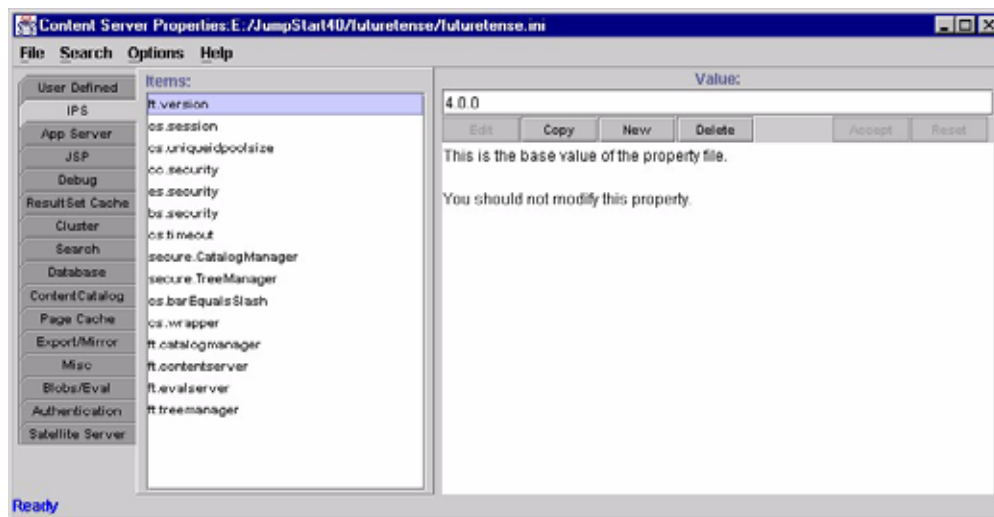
Content Server Properties: E:/JumpStart40/futuretense/futuretense.ini

File Search Options Help

User Defined
IPS
App Server
JSP
Debug
ResultSet Cache
Cluster
Search
Database
ContentCatalog
Page Cache
Export/Mirror
Misc
Blobs/Eval
Authentication
Satellite Server

Items:
ft.version
cs.session
cs.uniqueidpoolsize
cc.security
es.security
bs.security
cs.timeout
secure.CatalogManager
secure.TreeManager
cs.barEqualsSlash
cs.wrapper
ft.catalogmanager
ft.contentserver
ft.evalserver
ft.treemanager

Value:
4.0.0

Edit Copy New Delete Accept Reset

This is the base value of the property file.

You should not modify this property.

Ready